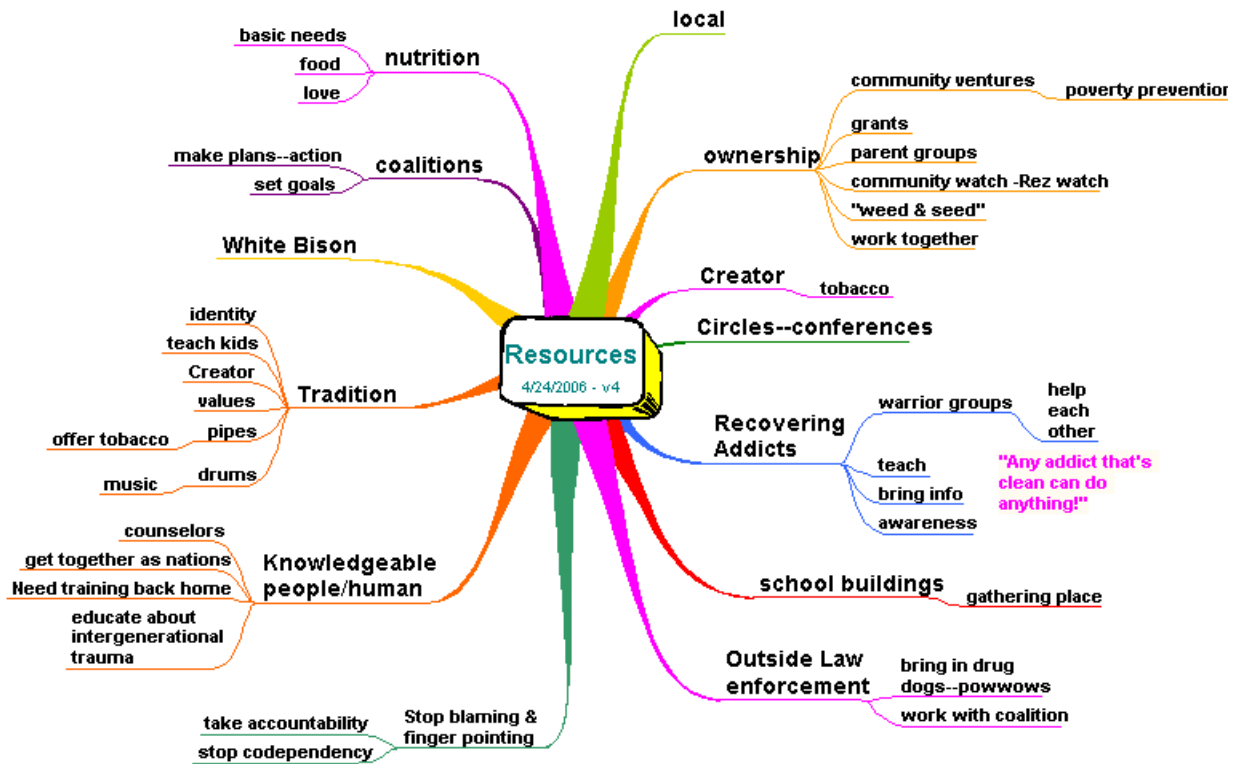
Resources
4/24/2006 - v4

nutrition
basic needs
food
love

coalitions
make plans--action
set goals

White Bison

Tradition
identity
teach kids
Creator
values
pipes
offer tobacco
drums
music

Knowledgeable people/human
counselors
get together as nations
Need training back home
educate about intergenerational trauma

Stop blaming & finger pointing
take accountability
stop codependency

local

ownership
community ventures
poverty preventio
grants
parent groups
community watch -Rez watch
"weed & seed"
work together

Creator
tobacco

Circles--conferences

Recovering Addicts
warrior groups
help each other
teach
bring info
awareness
"Any addict that's clean can do anything!"

school buildings
gathering place

Outside Law enforcement
bring in drug dogs--powwows
work with coalition